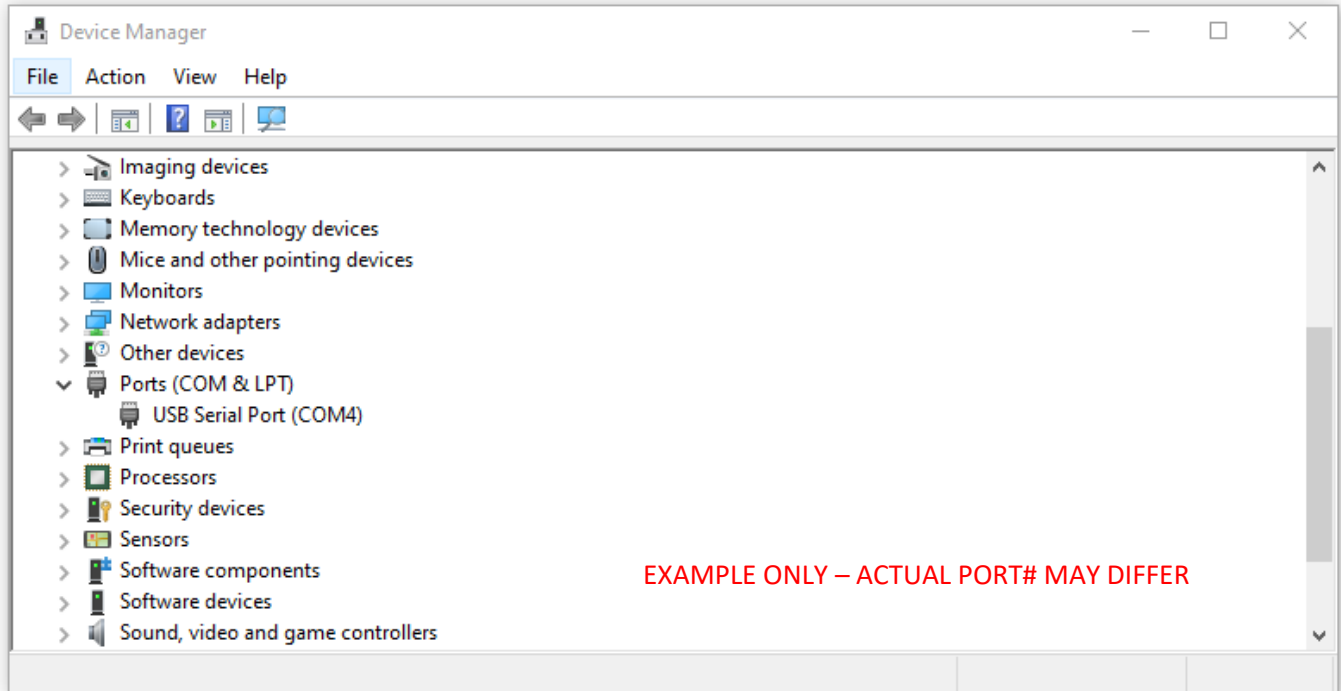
Device Manager

File Action View Help

Imaging devices
Keyboards
Memory technology devices
Mice and other pointing devices
Monitors
Network adapters
Other devices
Ports (COM & LPT)
USB Serial Port (COM4)
Print queues
Processors
Security devices
Sensors
Software components
Software devices
Sound, video and game controllers

EXAMPLE ONLY – ACTUAL PORT# MAY DIFFER